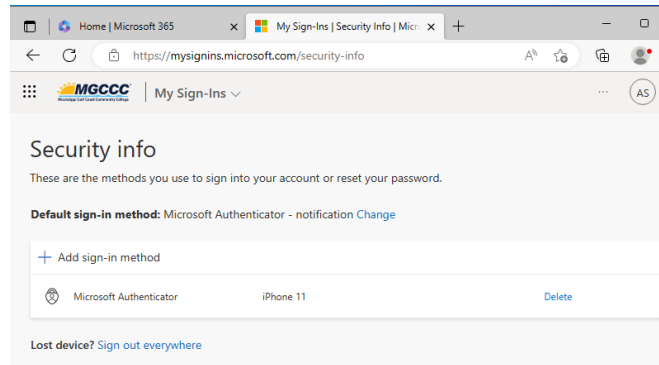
Home | Microsoft 365

My Sign-Ins | Security Info | Micr

https://mysignins.microsoft.com/security-info

MGCCC
Mississippi Gulf Coast Community College

My Sign-Ins

AS

Security info

These are the methods you use to sign into your account or reset your password.

Default sign-in method: Microsoft Authenticator - notification Change

+ Add sign-in method

| Microsoft Authenticator | iPhone 11 | Delete |
|---|---|---|

Lost device? Sign out everywhere